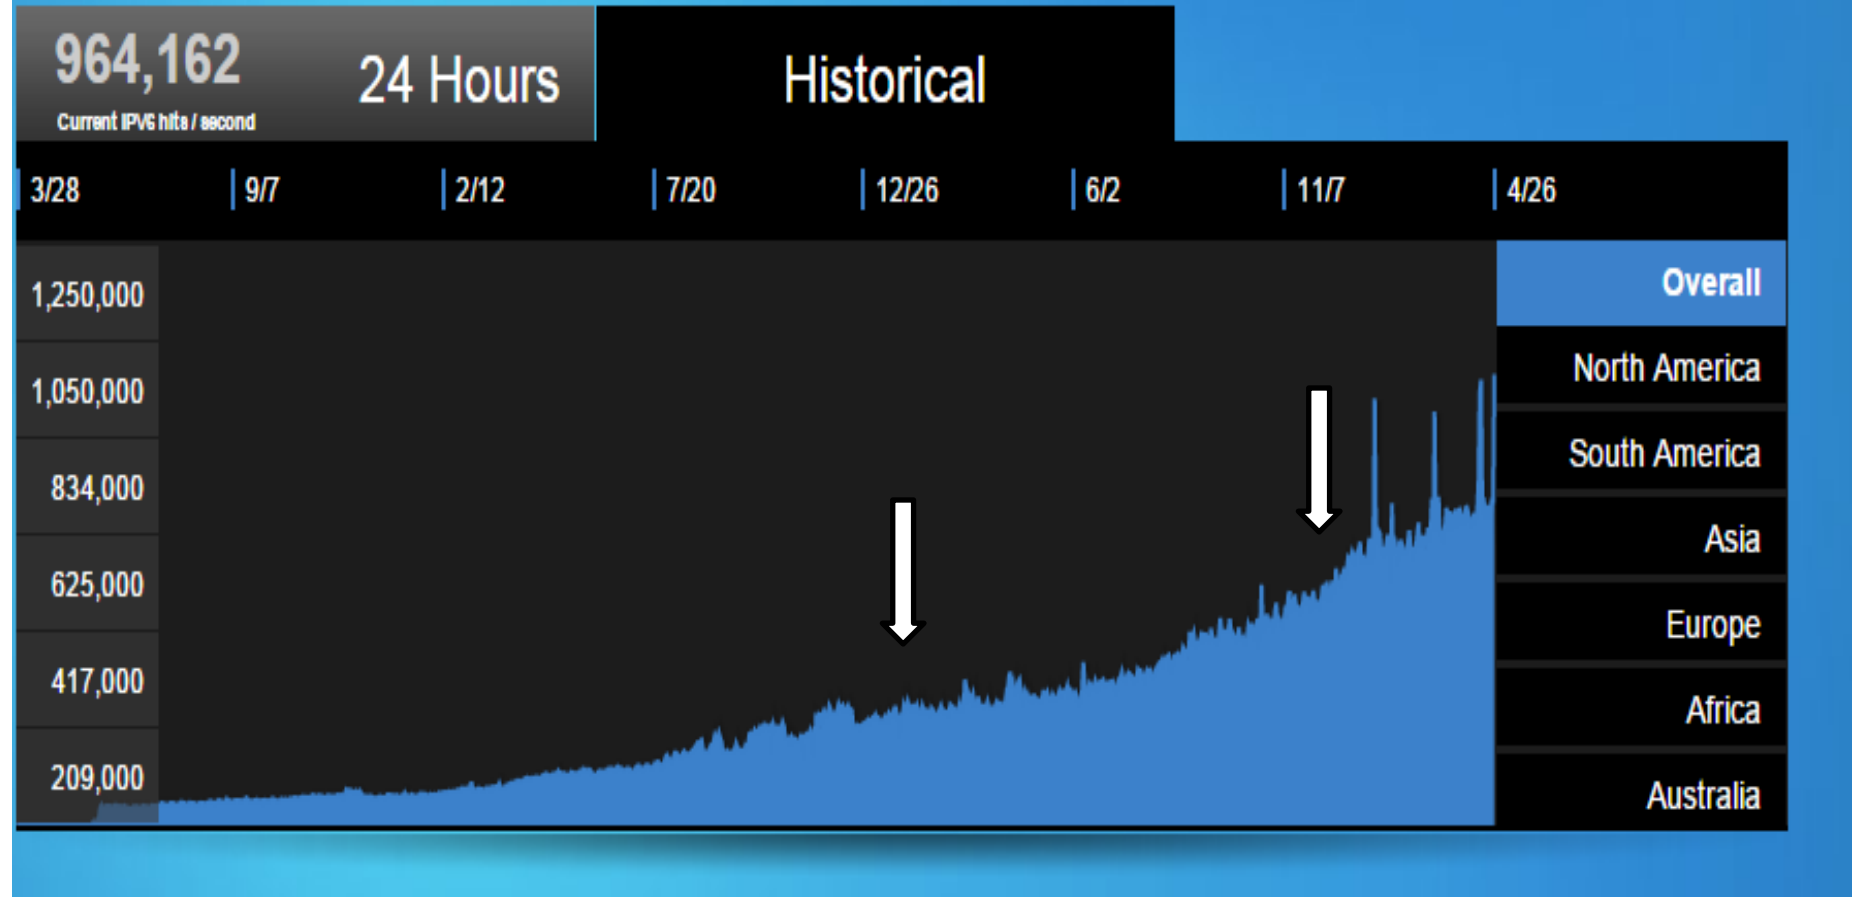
964,162
Current IPV6 hits / second

24 Hours

Historical

3/28 9/7 2/12 7/20 12/26 6/2 11/7 4/26

1,250,000
1,050,000
834,000
625,000
417,000
209,000

Overall
North America
South America
Asia
Europe
Africa
Australia